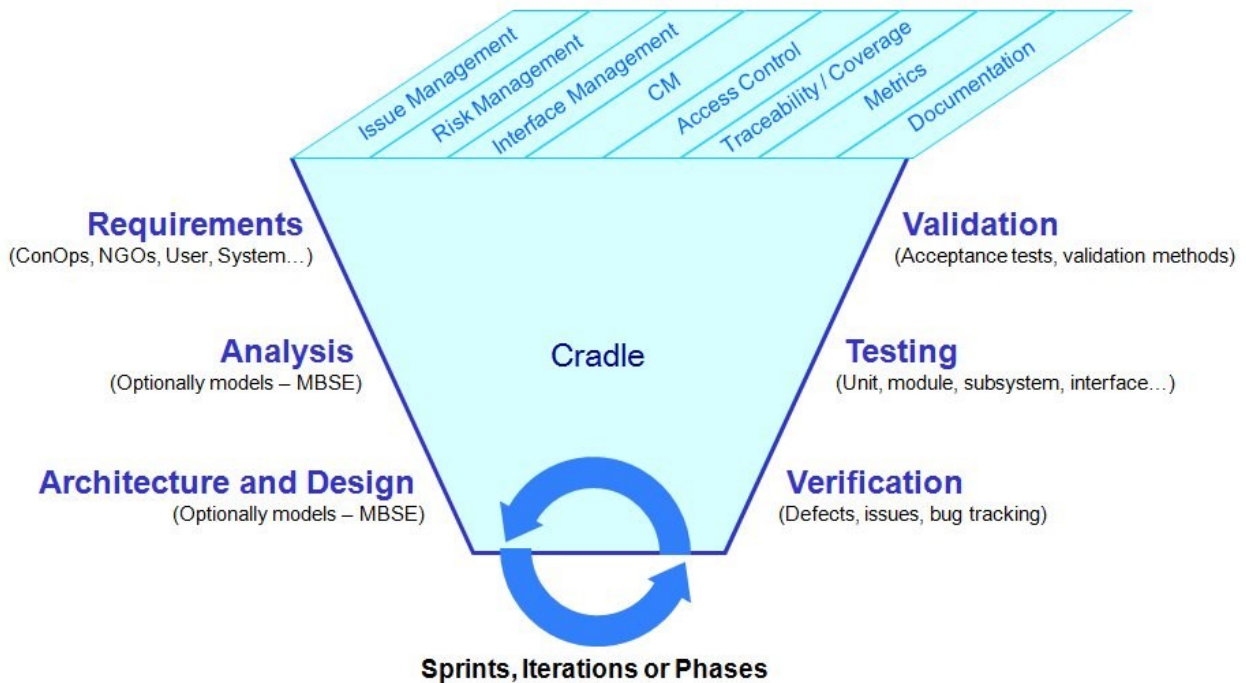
Issue Management
Risk Management
Interface Management
CM
Access Control
Traceability / Coverage
Metrics
Documentation

Requirements
(ConOps, NGOs, User, System…)

Validation
(Acceptance tests, validation methods)

Analysis
(Optionally models – MBSE)

Cradle

Testing
(Unit, module, subsystem, interface…)

Architecture and Design
(Optionally models – MBSE)

Verification
(Defects, issues, bug tracking)

Sprints, Iterations or Phases